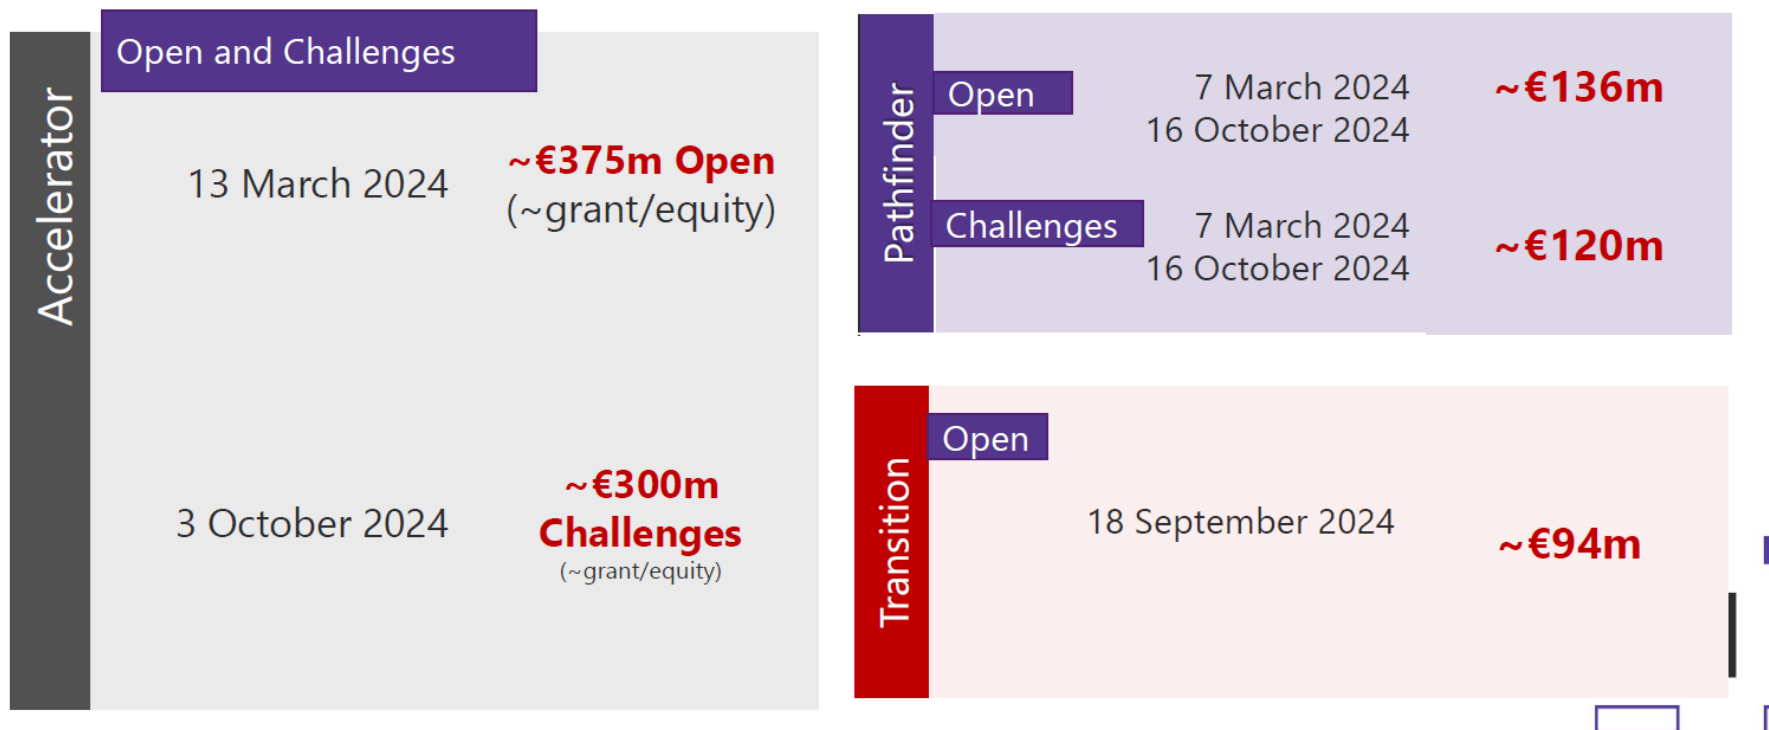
Accelerator

Open and Challenges

13 March 2024

~€375m Open
(~grant/equity)

3 October 2024

~€300m
Challenges
(~grant/equity)

Pathfinder

Open

7 March 2024
16 October 2024

~€136m

Challenges

7 March 2024
16 October 2024

~€120m

Transition

Open

18 September 2024

~€94m